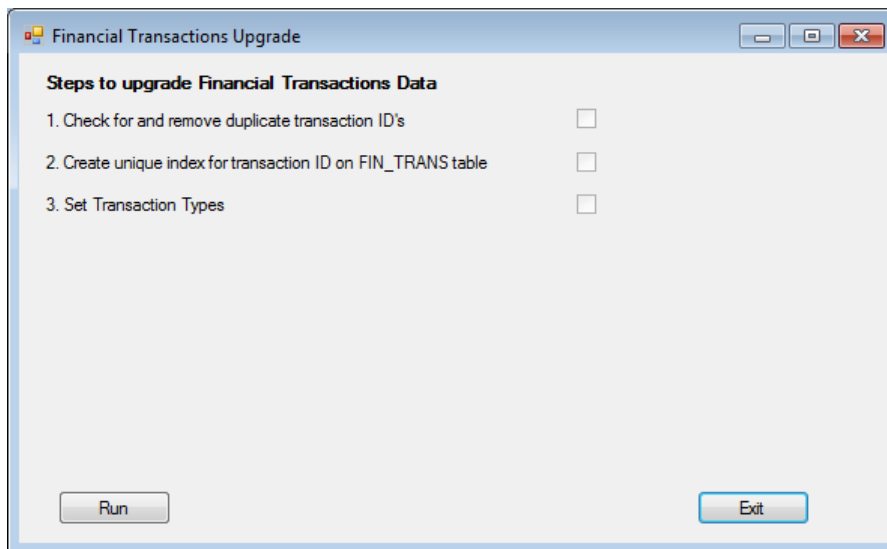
Financial Transactions Upgrade

Steps to upgrade Financial Transactions Data

1. Check for and remove duplicate transaction ID's

2. Create unique index for transaction ID on FIN_TRANS table

3. Set Transaction Types

Run

Exit